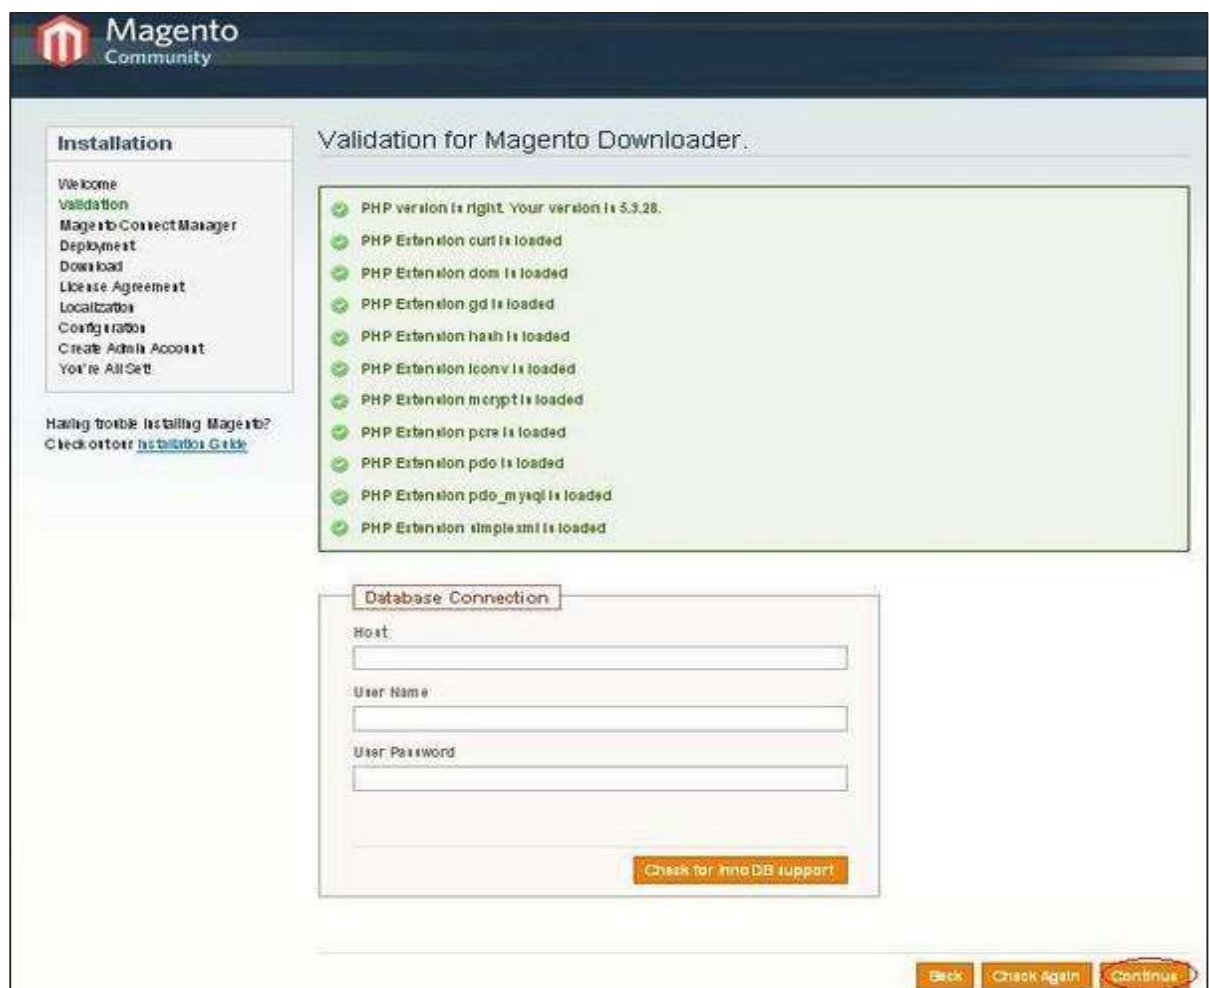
Magento
Community

Installation

Welcome
Validation
Magento Connect Manager
Deployment
Download
License Agreement
Localization
Configuration
Create Admin Account
You're All Set!

Having trouble installing Magento?
Check out our Installation Guide

Validation for Magento Downloader.

PHP version is right. Your version is 5.3.28.
PHP Extension curl is loaded
PHP Extension dom is loaded
PHP Extension gd is loaded
PHP Extension hash is loaded
PHP Extension iconv is loaded
PHP Extension mcrypt is loaded
PHP Extension pcre is loaded
PHP Extension pdo is loaded
PHP Extension pdo_mysql is loaded
PHP Extension simplexml is loaded

Database Connection
Host
User Name
User Password

Check for InnoDB support

Back Check Again Continue